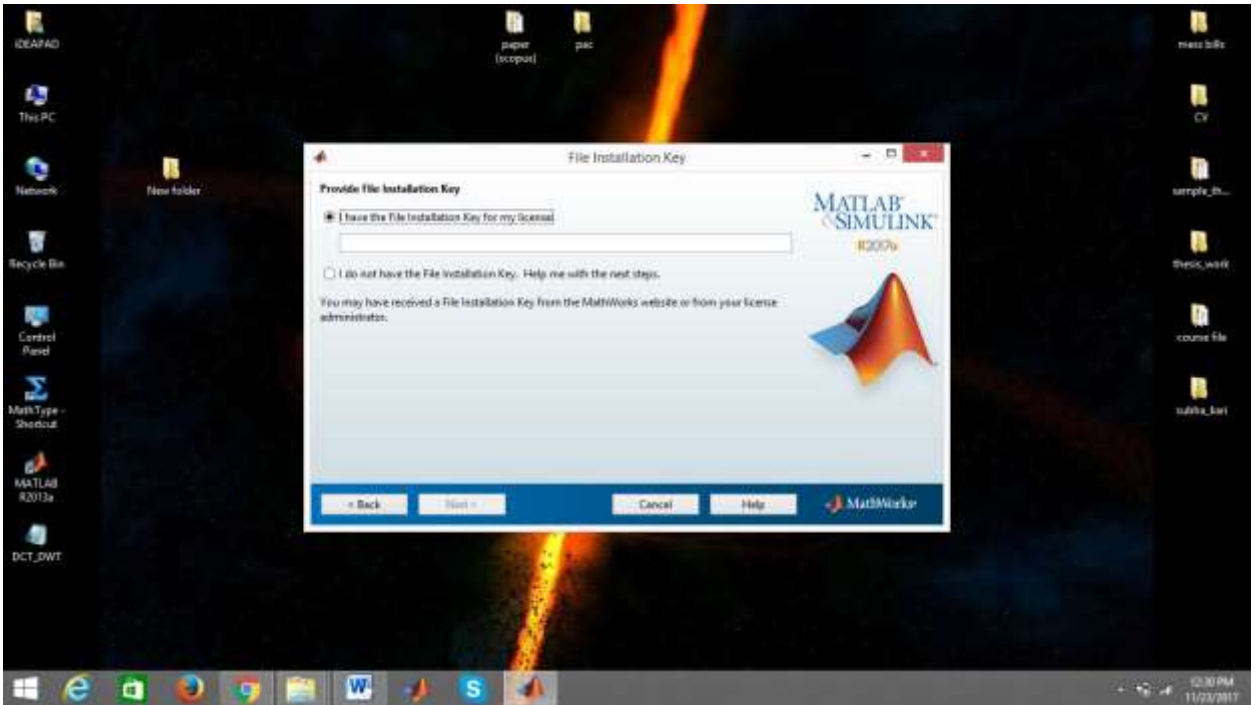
IDEAPAD

This PC

Network

Recycle Bin

Control Panel

MathType - Shortcut

MATLAB R2013a

DCT_DWT

New folder

paper (scopus)

pac

mess bills

CV

sample_th...

thesis_work

course file

subha_kari

File Installation Key

Provide File Installation Key

I have the File Installation Key for my license:

I do not have the File Installation Key. Help me with the next steps.

You may have received a File Installation Key from the MathWorks website or from your license administrator.

MATLAB SIMULINK

R2017a

< Back

Next >

Cancel

Help

MathWorks

12:30 PM
11/23/2017